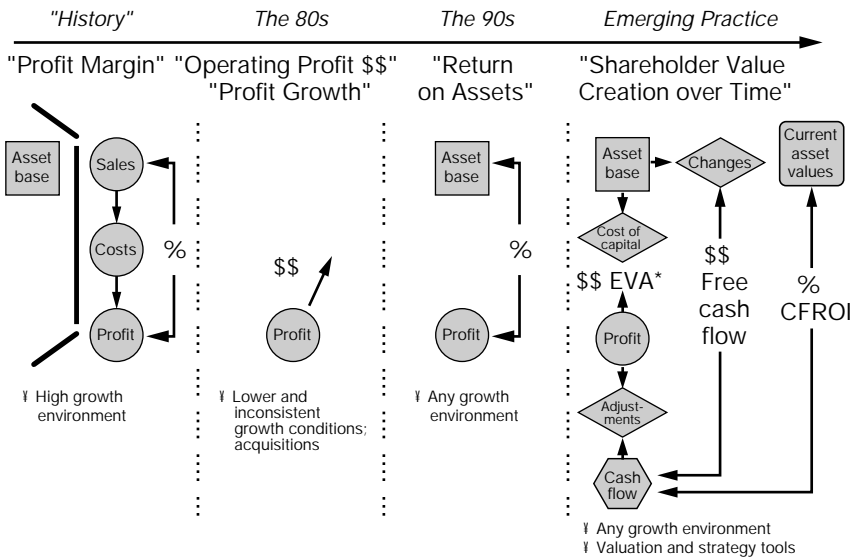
"History" The 80s The 90s Emerging Practice

"Profit Margin" "Operating Profit $$" "Profit Growth" "Return on Assets" "Shareholder Value Creation over Time"

Asset base

Sales

Costs

%

Profit

¥ High growth environment

$$

Profit

¥ Lower and inconsistent growth conditions; acquisitions

Asset base

%

Profit

¥ Any growth environment

Asset base

Changes

Current asset values

Cost of capital

$$ EVA*

$$ Free cash flow

% CFROI

Profit

Adjust-ments

Cash flow

¥ Any growth environment
¥ Valuation and strategy tools